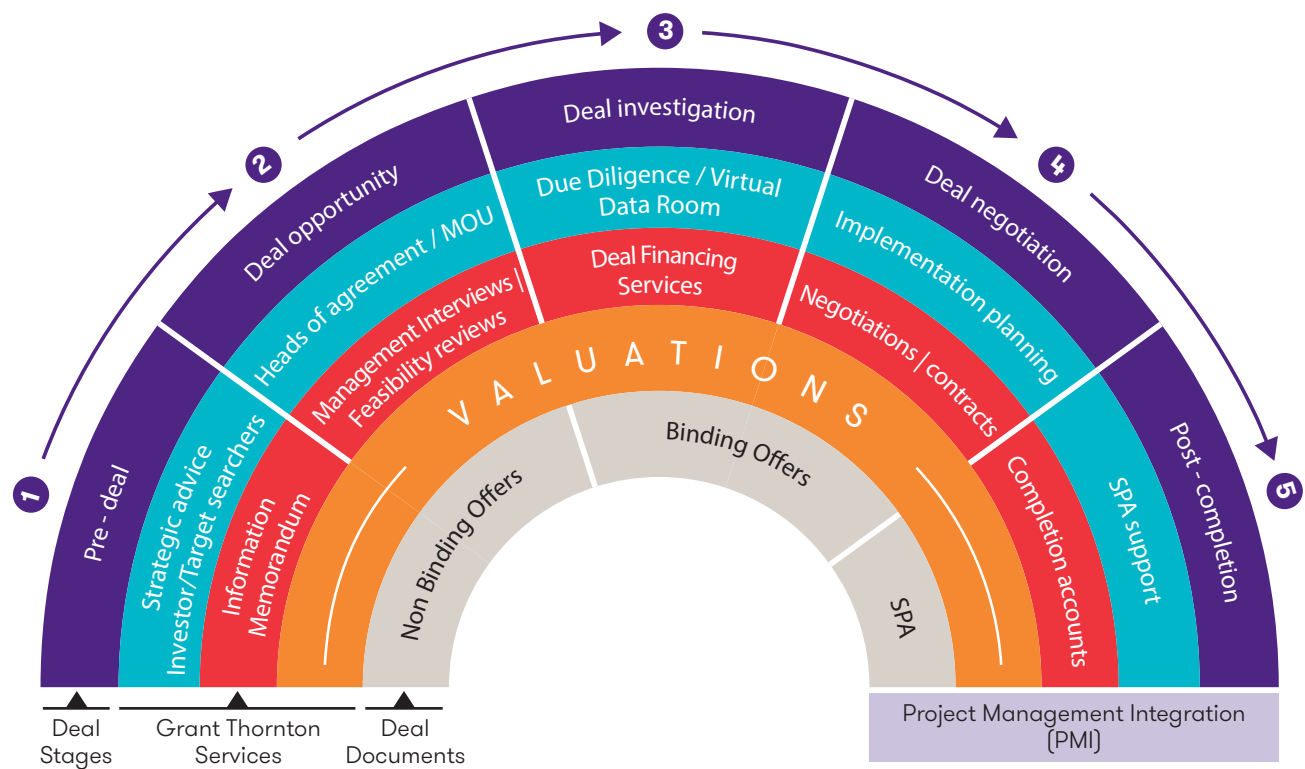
1
2
3
4
5

Pre - deal

Deal opportunity

Deal investigation

Deal negotiation

Post - completion

Strategic advice Investor/Target searchers

Heads of agreement / MOU

Due Diligence / Virtual Data Room

Implementation planning

SPA support

Information Memorandum

Management Interviews | Feasibility reviews

Deal Financing Services

Negotiations | contracts

Completion accounts

VALUATIONS

Non Binding Offers

Binding Offers

SPA

Deal Stages

Grant Thornton Services

Deal Documents

Project Management Integration (PMI)